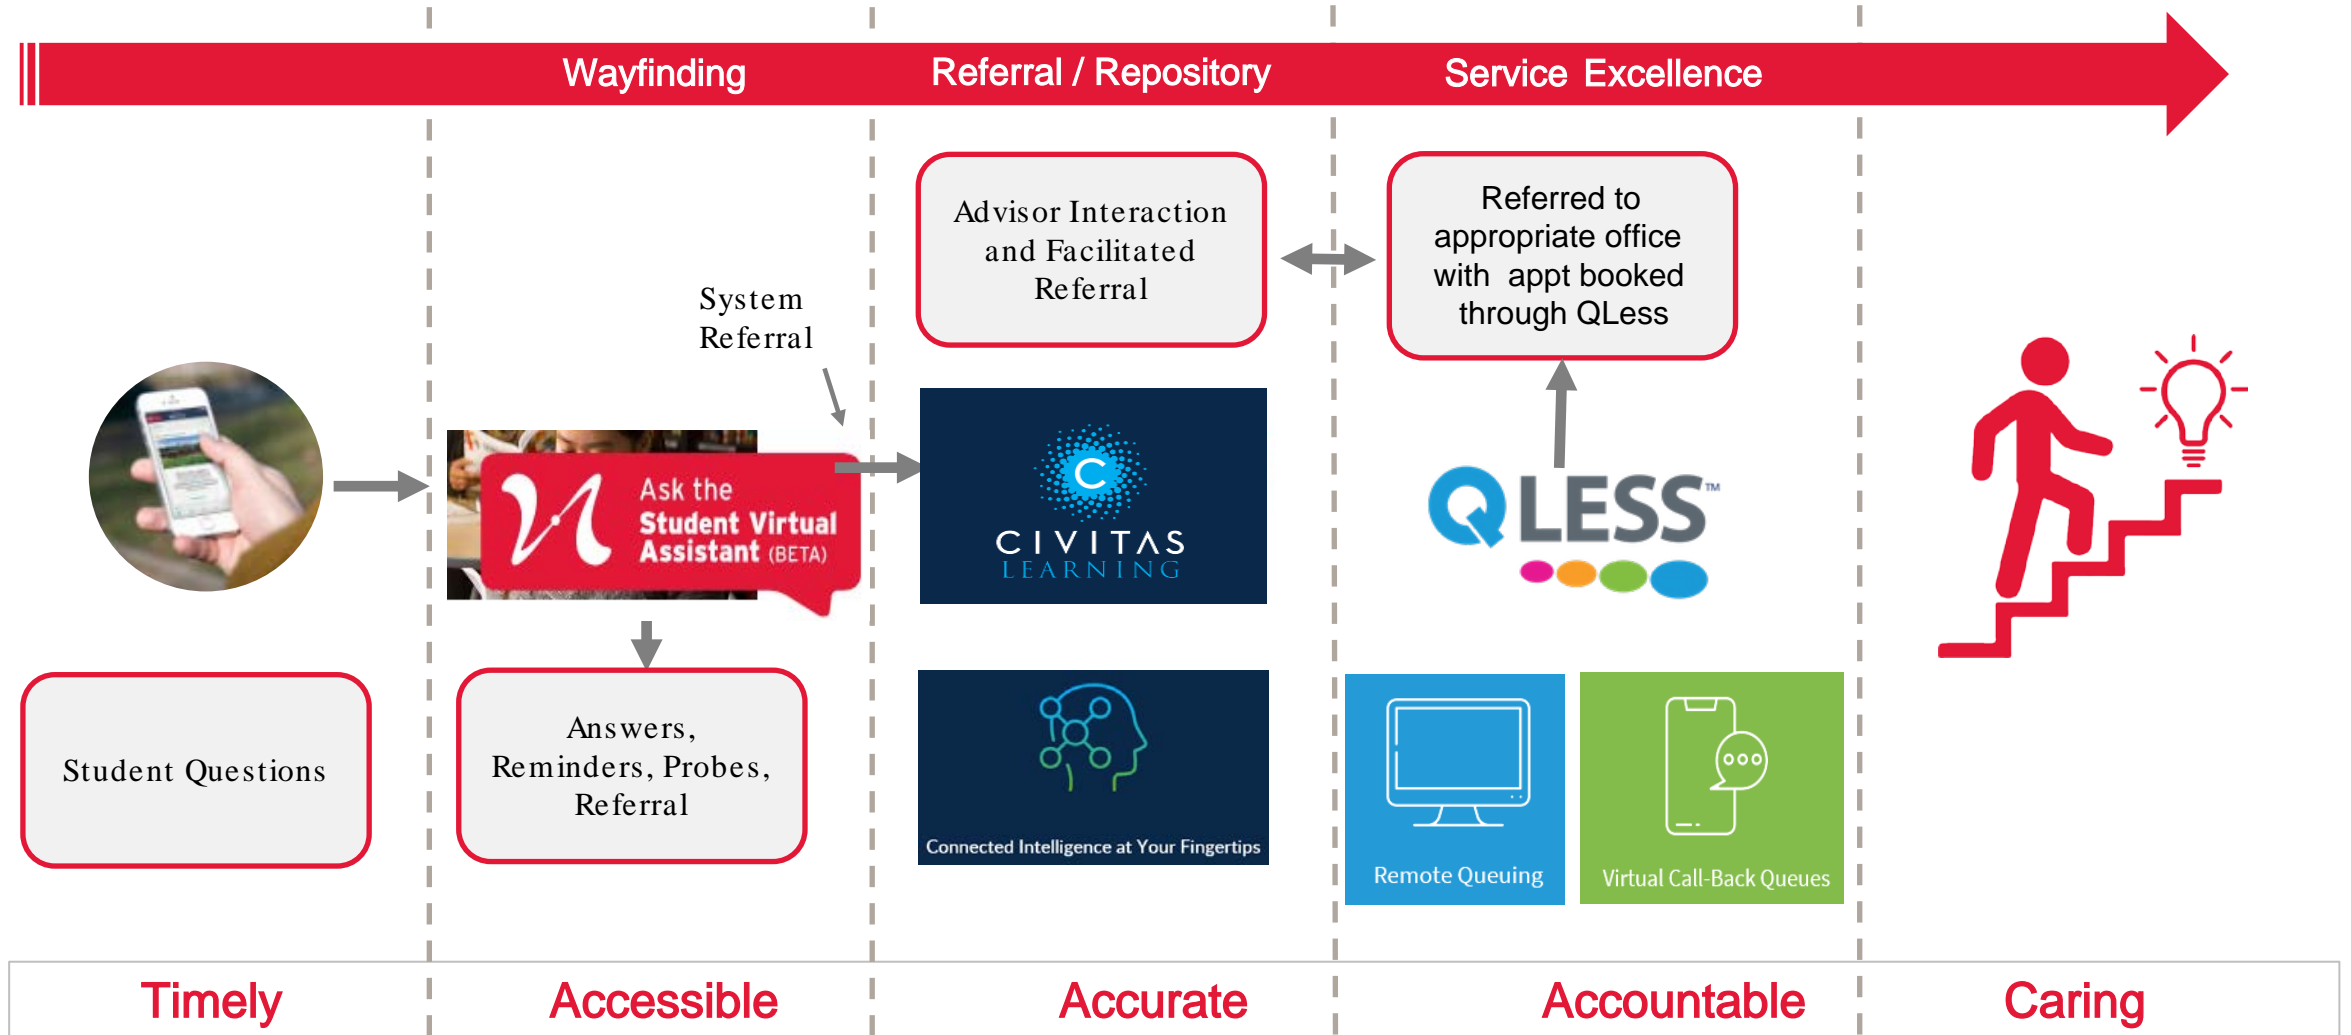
Wayfinding
Referral / Repository
Service Excellence

Advisor Interaction and Facilitated Referral

Referred to appropriate office with appt booked through QLess

System Referral

Ask the Student Virtual Assistant (BETA)

C
CIVITAS LEARNING

QLESS™

Student Questions

Answers, Reminders, Probes, Referral

Connected Intelligence at Your Fingertips

Remote Queuing

Virtual Call-Back Queues

Timely
Accessible
Accurate
Accountable
Caring